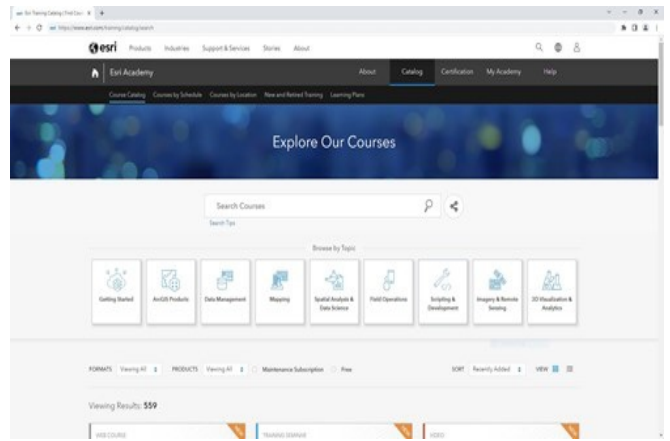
esri Products Industries Support & Services Stories About

Esri Academy About Catalog Certification My Academy Help

Course Catalog Courses by Schedule Courses by Location New and Retired Training Learning Plans

Explore Our Courses

Search Courses
Search Tips

Browse by Topic

Getting Started
ArcGIS Products
Data Management
Mapping
Spatial Analysis & Data Science
Field Operations
Scripting & Development
Imagery & Remote Sensing
3D Visualization & Analytics

FORMATS Viewing All PRODUCTS Viewing All Maintenance Subscription Free SORT Recently Added VIEW

Viewing Results: 559

WEB COURSE
TRAINING SEMINAR
VIDEO